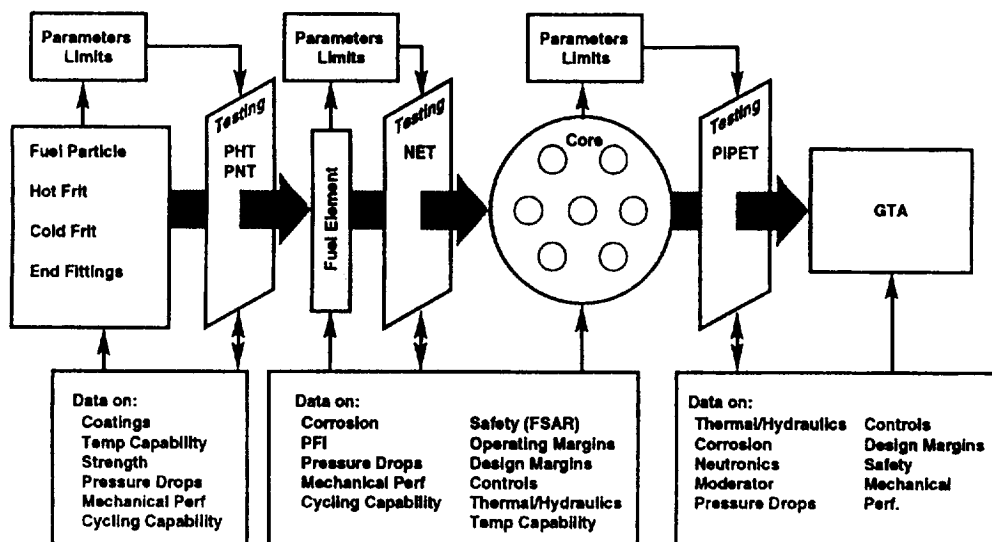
Parameters Limits

Testing
PHT
PNT

Fuel Particle
Hot Frit
Cold Frit
End Fittings

Parameters Limits

Fuel Element

Testing
NET

Parameters Limits

Core

Testing
PIPET

GTA

Data on:
Coatings
Temp Capability
Strength
Pressure Drops
Mechanical Perf
Cycling Capability

Data on:
Corrosion
PFI
Pressure Drops
Mechanical Perf
Cycling Capability

Safety (FSAR)
Operating Margins
Design Margins
Controls
Thermal/Hydraulics
Temp Capability

Data on:
Thermal/Hydraulics
Corrosion
Neutronics
Moderator
Pressure Drops

Controls
Design Margins
Safety
Mechanical
Perf.